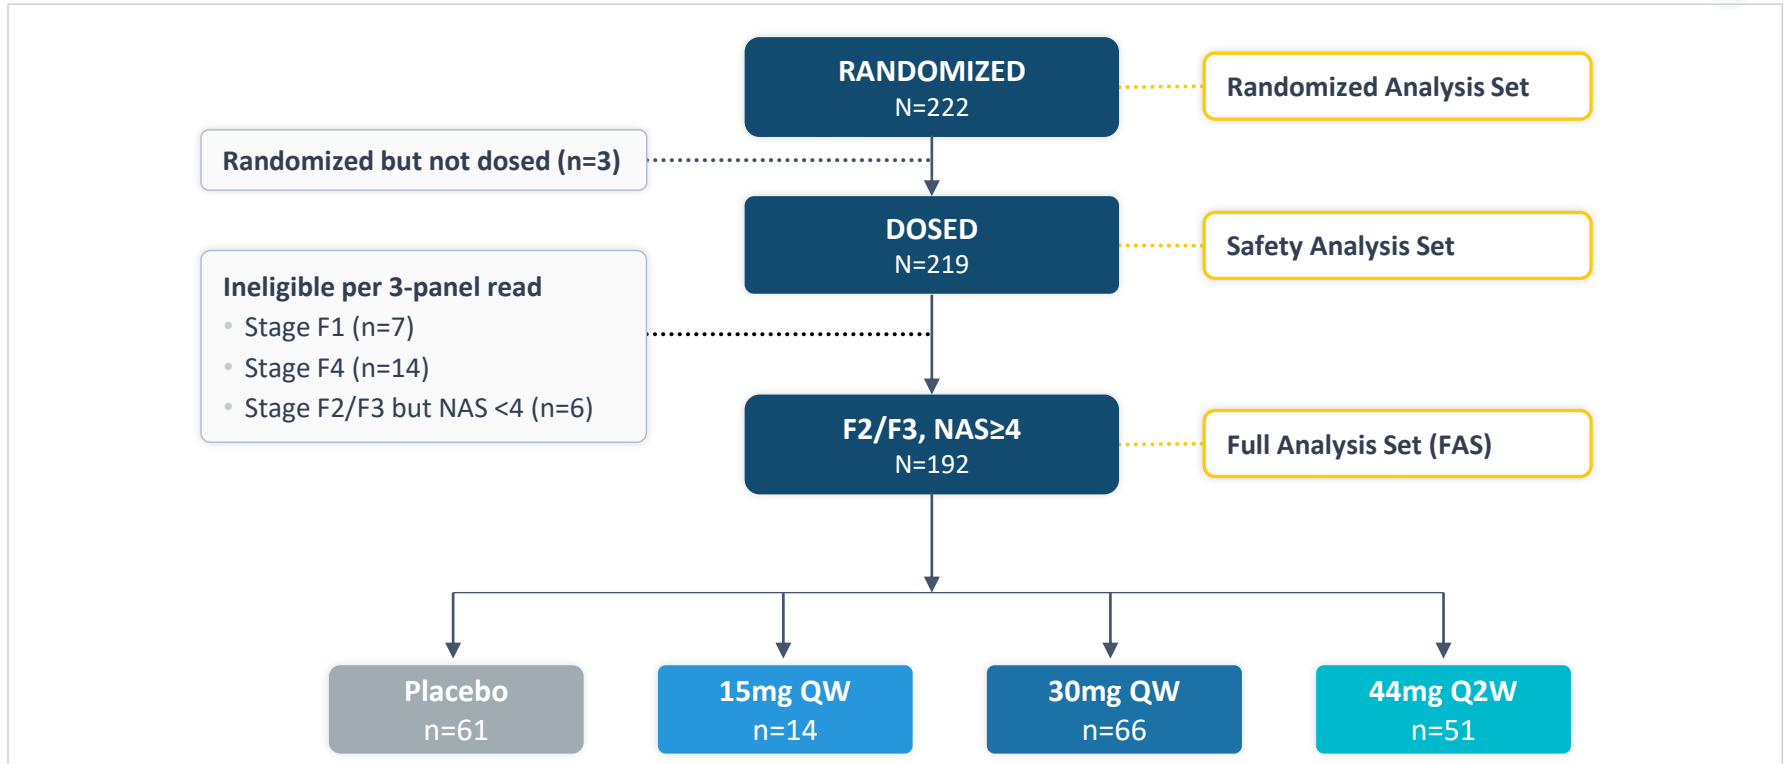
RANDOMIZED
N=222

Randomized Analysis Set

Randomized but not dosed (n=3)

DOSED
N=219

Safety Analysis Set

Ineligible per 3-panel read
- Stage F1 (n=7)
- Stage F4 (n=14)
- Stage F2/F3 but NAS <4 (n=6)

F2/F3, NAS≥4
N=192

Full Analysis Set (FAS)

Placebo
n=61

15mg QW
n=14

30mg QW
n=66

44mg Q2W
n=51